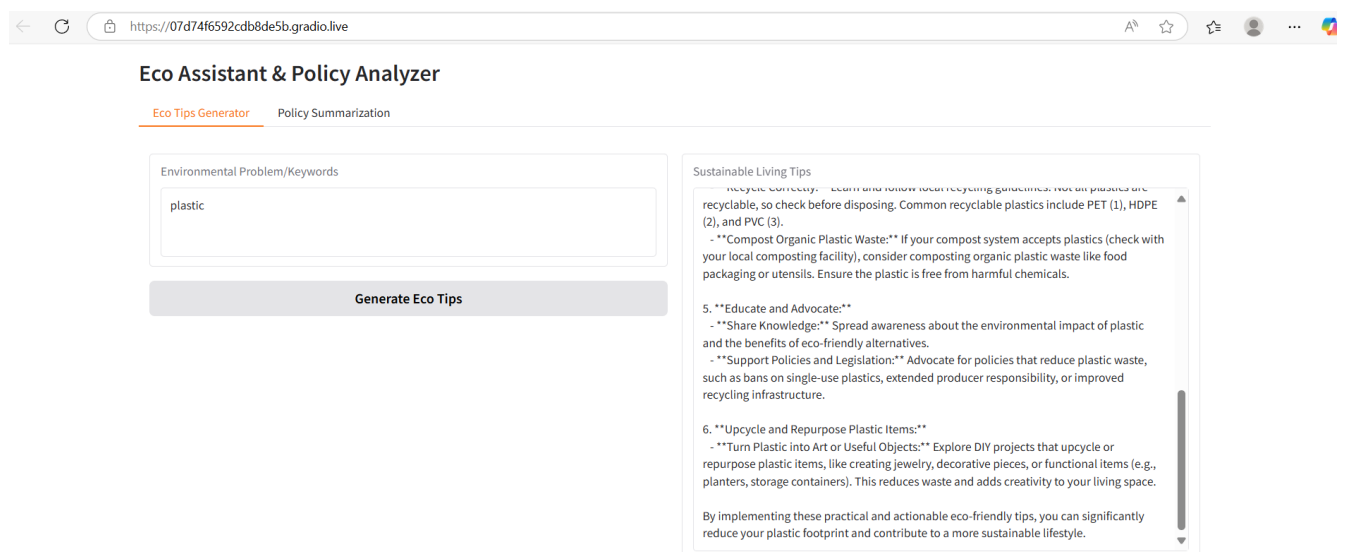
https://07d74f6592cdb8de5b.gradio.live

Eco Assistant & Policy Analyzer

Eco Tips Generator Policy Summarization

Environmental Problem/Keywords

plastic

Generate Eco Tips

Sustainable Living Tips

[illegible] recyclable, so check before disposing. Common recyclable plastics include PET (1), HDPE (2), and PVC (3).
- **Compost Organic Plastic Waste:** If your compost system accepts plastics (check with your local composting facility), consider composting organic plastic waste like food packaging or utensils. Ensure the plastic is free from harmful chemicals.

5. **Educate and Advocate:**
- **Share Knowledge:** Spread awareness about the environmental impact of plastic and the benefits of eco-friendly alternatives.
- **Support Policies and Legislation:** Advocate for policies that reduce plastic waste, such as bans on single-use plastics, extended producer responsibility, or improved recycling infrastructure.

6. **Upcycle and Repurpose Plastic Items:**
- **Turn Plastic into Art or Useful Objects:** Explore DIY projects that upcycle or repurpose plastic items, like creating jewelry, decorative pieces, or functional items (e.g., planters, storage containers). This reduces waste and adds creativity to your living space.

By implementing these practical and actionable eco-friendly tips, you can significantly reduce your plastic footprint and contribute to a more sustainable lifestyle.